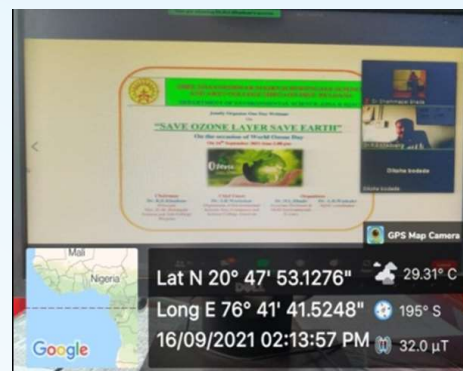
Jointly Organize One Day Webinar

"SAVE OZONE LAYER SAVE EARTH"

On the occasion of World Ozone Day

Chairman

Chief Guest

Organizer

Dr. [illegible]

Diksha bodade

GPS Map Camera

Mali

Nigeria

Google

Lat N 20° 47' 53.1276"

Long E 76° 41' 41.5248"

16/09/2021 02:13:57 PM

29.31° C

195° S

32.0 μT